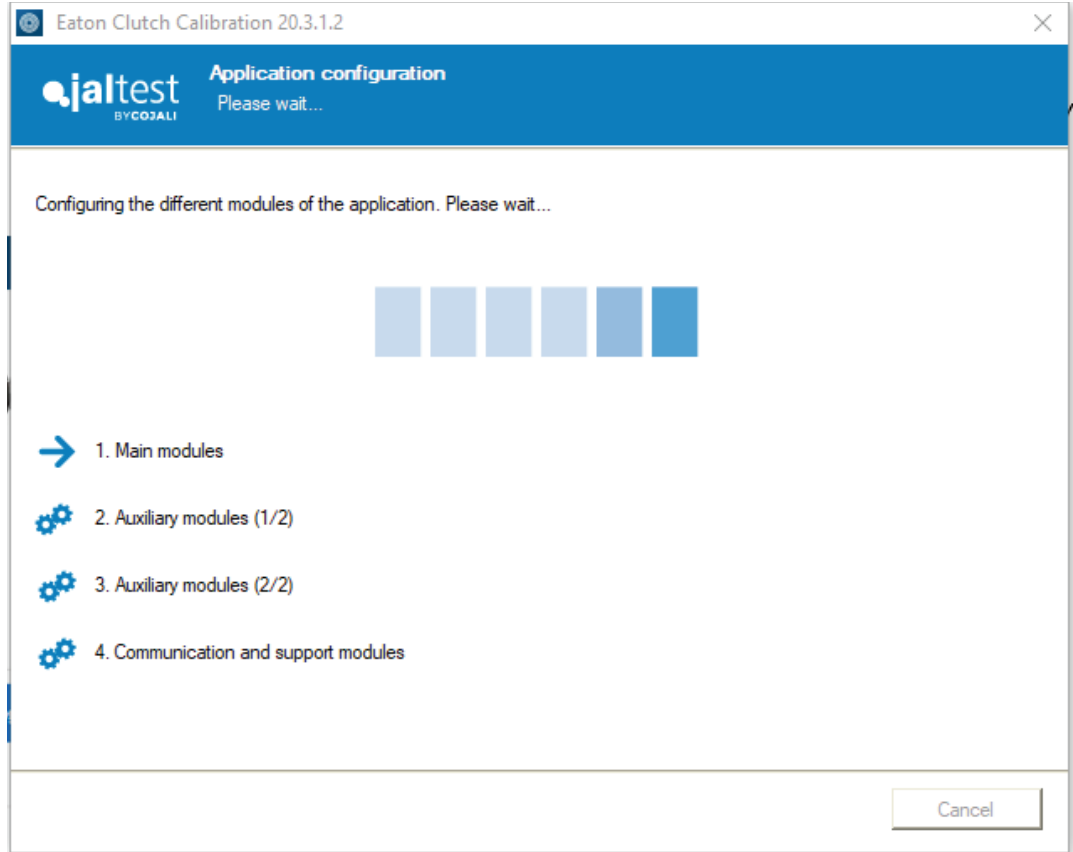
Eaton Clutch Calibration 20.3.1.2

jaltest BYCOJALI

Application configuration
Please wait...

Configuring the different modules of the application. Please wait...

1. Main modules

2. Auxiliary modules (1/2)

3. Auxiliary modules (2/2)

4. Communication and support modules

Cancel